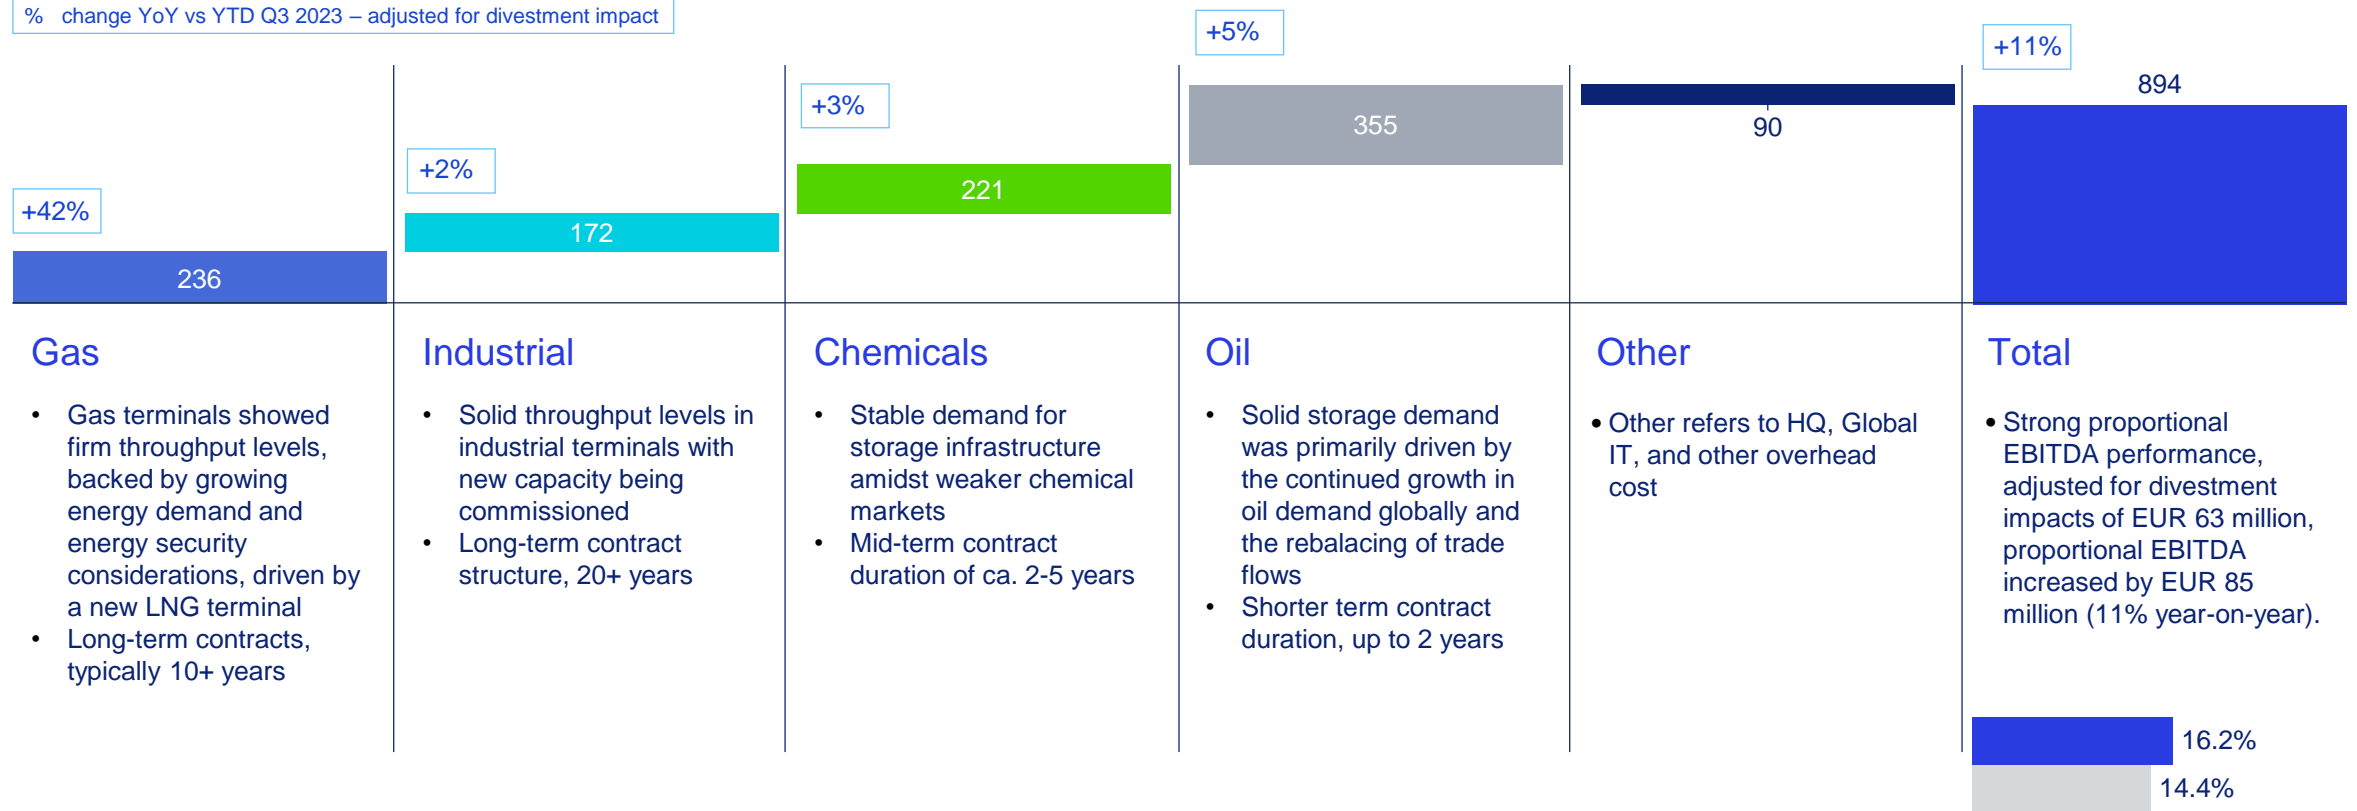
% change YoY vs YTD Q3 2023 – adjusted for divestment impact

+42%
236

+2%
172

+3%
221

+5%
355

90

+11%
894

Gas

• Gas terminals showed firm throughput levels, backed by growing energy demand and energy security considerations, driven by a new LNG terminal
• Long-term contracts, typically 10+ years

Industrial

• Solid throughput levels in industrial terminals with new capacity being commissioned
• Long-term contract structure, 20+ years

Chemicals

• Stable demand for storage infrastructure amidst weaker chemical markets
• Mid-term contract duration of ca. 2-5 years

Oil

• Solid storage demand was primarily driven by the continued growth in oil demand globally and the rebalacing of trade flows
• Shorter term contract duration, up to 2 years

Other

• Other refers to HQ, Global IT, and other overhead cost

Total

• Strong proportional EBITDA performance, adjusted for divestment impacts of EUR 63 million, proportional EBITDA increased by EUR 85 million (11% year-on-year).

16.2%
14.4%